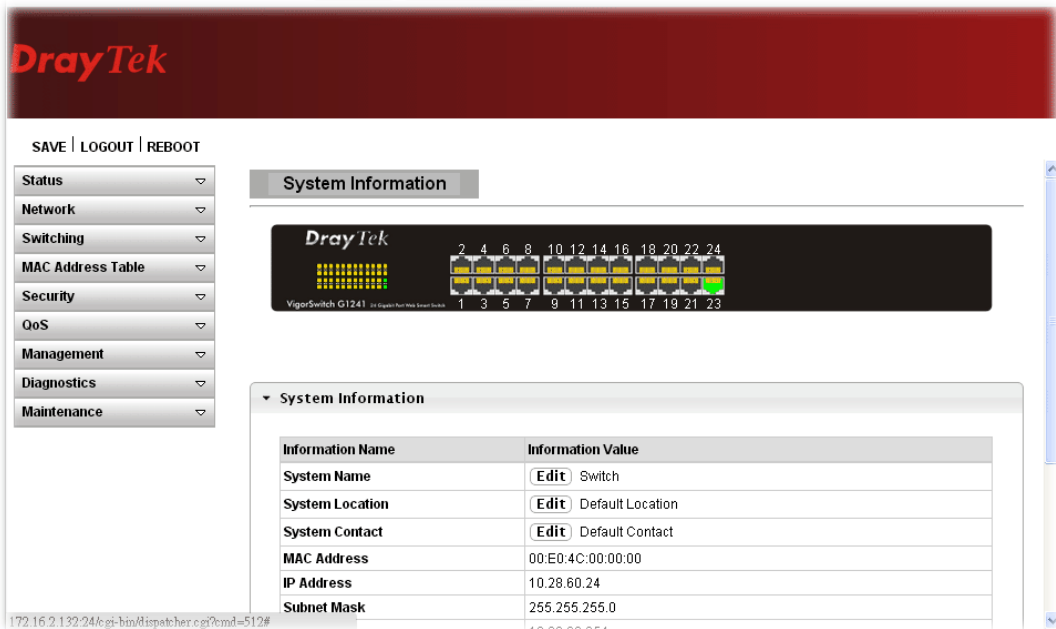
DrayTek

SAVE | LOGOUT | REBOOT

Status
Network
Switching
MAC Address Table
Security
QoS
Management
Diagnostics
Maintenance

System Information

DrayTek
2 4 6 8 10 12 14 16 18 20 22 24
VigorSwitch G1241 24 Gigabit Port Web Smart Switch 1 3 5 7 9 11 13 15 17 19 21 23

System Information

| Information Name | Information Value |
|---|---|
| System Name | Edit Switch |
| System Location | Edit Default Location |
| System Contact | Edit Default Contact |
| MAC Address | 00:E0:4C:00:00:00 |
| IP Address | 10.28.60.24 |
| Subnet Mask | 255.255.255.0 |
| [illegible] | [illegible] |

172.16.2.132:24/cgi-bin/dispatcher.cgi?cmd=512#